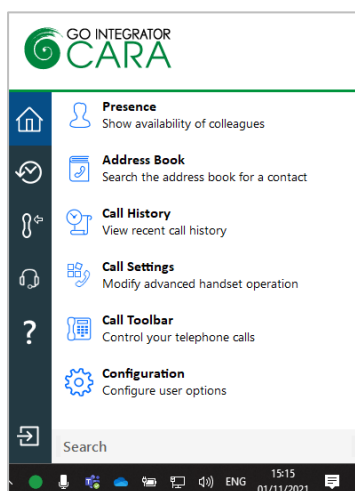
GO INTEGRATOR
CARA

Presence
Show availability of colleagues

Address Book
Search the address book for a contact

Call History
View recent call history

Call Settings
Modify advanced handset operation

Call Toolbar
Control your telephone calls

Configuration
Configure user options

?

Search

ENG 15:15 01/11/2021